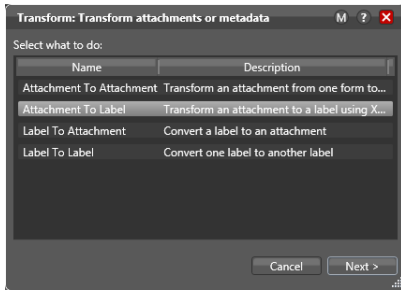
Transform: Transform attachments or metadata M ? X

Select what to do:

| Name | Description |
|---|---|
| Attachment To Attachment | Transform an attachment from one form to... |
| Attachment To Label | Transform an attachment to a label using X... |
| Label To Attachment | Convert a label to an attachment |
| Label To Label | Convert one label to another label |

Cancel Next >